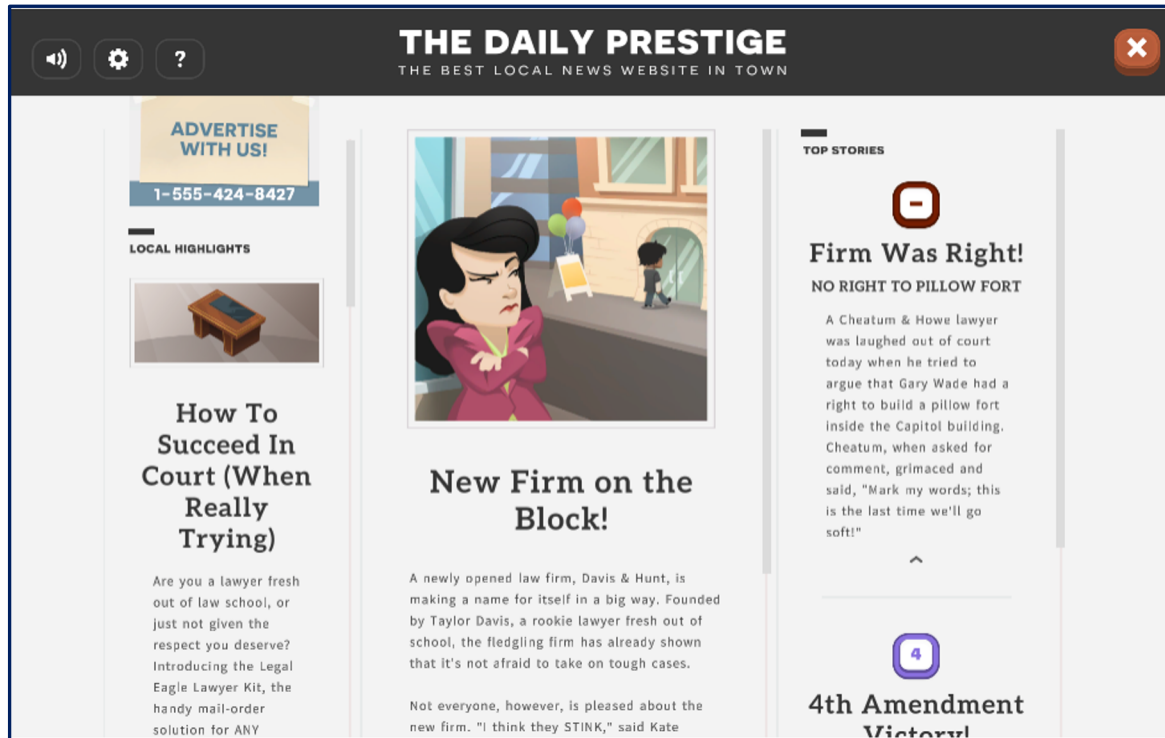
?

THE DAILY PRESTIGE
THE BEST LOCAL NEWS WEBSITE IN TOWN

ADVERTISE WITH US!
1-555-424-8427

LOCAL HIGHLIGHTS

How To Succeed In Court (When Really Trying)

Are you a lawyer fresh out of law school, or just not given the respect you deserve? Introducing the Legal Eagle Lawyer Kit, the handy mail-order solution for ANY

New Firm on the Block!

A newly opened law firm, Davis & Hunt, is making a name for itself in a big way. Founded by Taylor Davis, a rookie lawyer fresh out of school, the fledgling firm has already shown that it's not afraid to take on tough cases.

Not everyone, however, is pleased about the new firm. "I think they STINK," said Kate

TOP STORIES

Firm Was Right!
NO RIGHT TO PILLOW FORT

A Cheatum & Howe lawyer was laughed out of court today when he tried to argue that Gary Wade had a right to build a pillow fort inside the Capitol building. Cheatum, when asked for comment, grimaced and said, "Mark my words; this is the last time we'll go soft!"

4

4th Amendment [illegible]